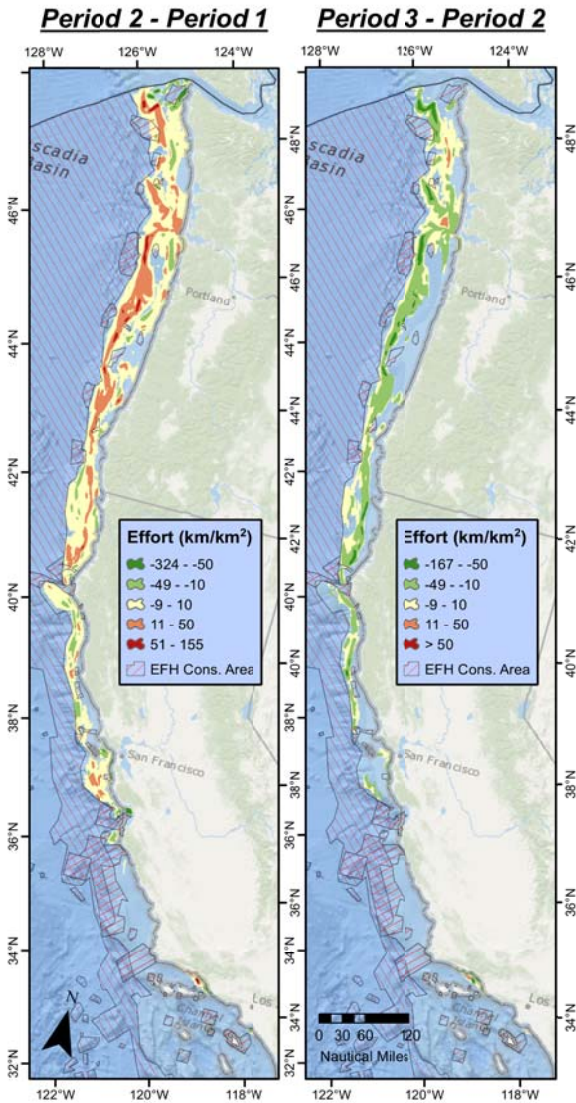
Period 2 - Period 1

128°W 126°W 124°W

scadia
asin

Portland

San Francisco

Los

48°N
46°N
44°N
42°N
40°N
38°N
36°N
34°N
32°N

Effort (km/km$^2$)
-324 - -50
-49 - -10
-9 - 10
11 - 50
51 - 155
EFH Cons. Area

N

122°W 120°W 118°W

Period 3 - Period 2

128°W 126°W 124°W

scadia
asin

Portland

San Francisco

48°N
46°N
44°N
42°N
40°N
38°N
36°N
34°N

Effort (km/km$^2$)
-167 - -50
-49 - -10
-9 - 10
11 - 50
> 50
EFH Cons. Area

0 30 60 120
Nautical Miles

122°W 120°W 118°W